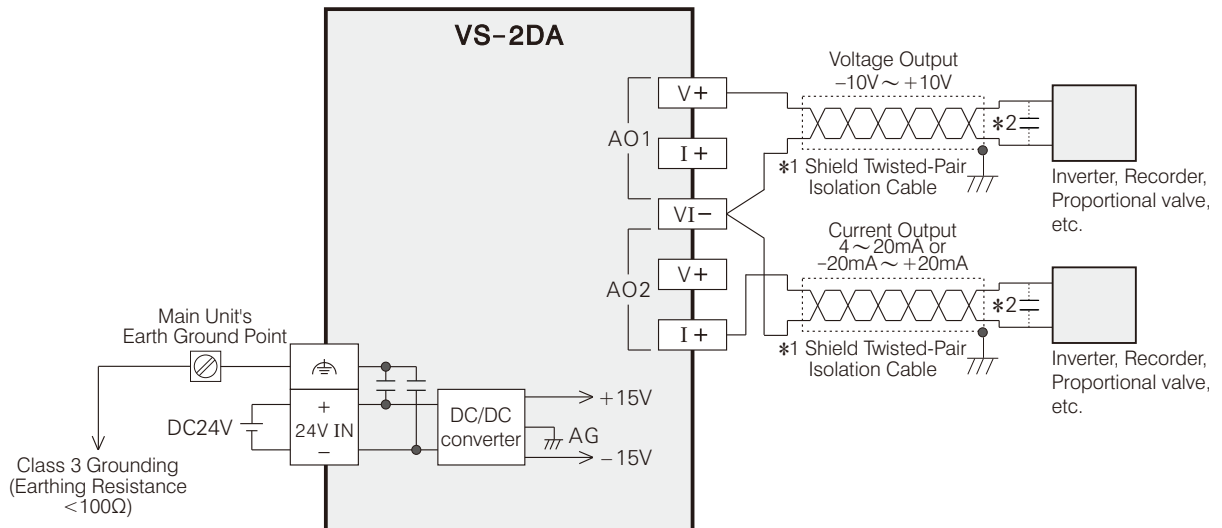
VS-2DA

Voltage Output
$-10V \sim +10V$

V+
AO1
I+
VI−
AO2
V+
I+

∗2

∗1 Shield Twisted-Pair Isolation Cable

Inverter, Recorder, Proportional valve, etc.

Current Output
$4 \sim 20mA$ or
$-20mA \sim +20mA$

∗2

∗1 Shield Twisted-Pair Isolation Cable

Inverter, Recorder, Proportional valve, etc.

Main Unit's Earth Ground Point

DC24V
+
24V IN
−

DC/DC converter
+15V
AG
−15V

Class 3 Grounding (Earthing Resistance $<100\Omega$)